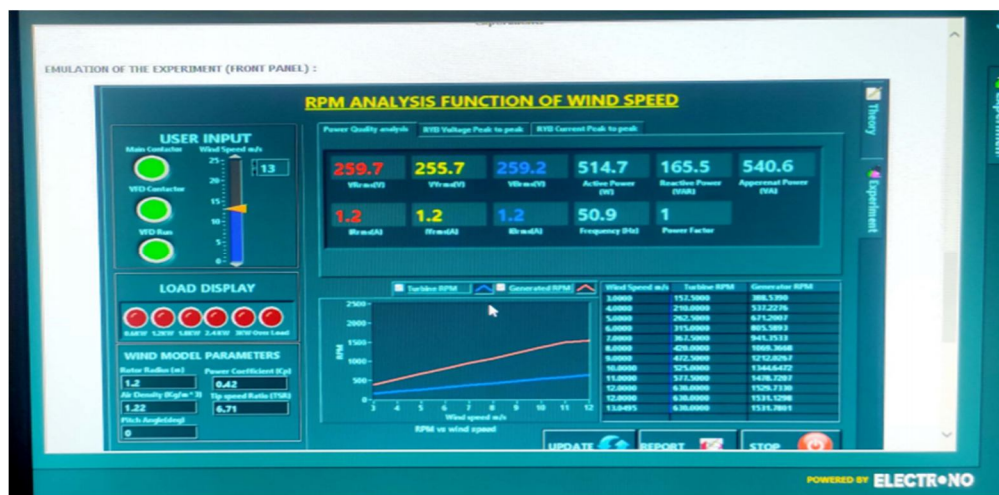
EMULATION OF THE EXPERIMENT (FRONT PANEL) :

RPM ANALYSIS FUNCTION OF WIND SPEED

Theory

Experiment

USER INPUT

Main Contactor

Wind Speed m/s

13

25
20
15
10
5
0

VFD Contactor

VFD Run

Power Quality analysis | RYB Voltage Peak to peak | RYB Current Peak to peak

259.7 Vrms(V)
255.7 Vrms(V)
259.2 Vbrms(V)
514.7 Active Power (W)
165.5 Reactive Power (VAR)
540.6 Apperent Power (VA)

1.2 Irms(A)
1.2 Irms(A)
1.2 Ibrms(A)
50.9 Frequency (Hz)
1 Power Factor

LOAD DISPLAY

0.6KW 1.2KW 1.8KW 2.4KW 3KW Over Load

WIND MODEL PARAMETERS

Rotor Radius (m)
1.2
Power Coefficient (Cp)
0.42
Air Density (Kg/m^3)
1.22
Tip speed Ratio (TSR)
6.71
Pitch Angle(deg)
0

Turbine RPM | Generated RPM

2500
2000
1500
1000
500
0

RPM

3 4 5 6 7 8 9 10 11 12

Wind speed m/s

RPM vs wind speed

| Wind Speed m/s | Turbine RPM | Generator RPM |
|---|---|---|
| 3.0000 | 157.5000 | 388.5390 |
| 4.0000 | 210.0000 | 537.2276 |
| 5.0000 | 262.5000 | 671.2907 |
| 6.0000 | 315.0000 | 805.5893 |
| 7.0000 | 362.5000 | 941.3533 |
| 8.0000 | 420.0000 | 1069.3668 |
| 9.0000 | 472.5000 | 1212.0267 |
| 10.0000 | 525.0000 | 1344.6472 |
| 11.0000 | 577.5000 | 1478.7287 |
| 12.0000 | 630.0000 | 1529.7130 |
| 12.0000 | 630.0000 | 1531.1298 |
| 13.0495 | 630.0000 | 1531.7801 |

UPDATE

REPORT

STOP

POWERED BY ELECTRONO